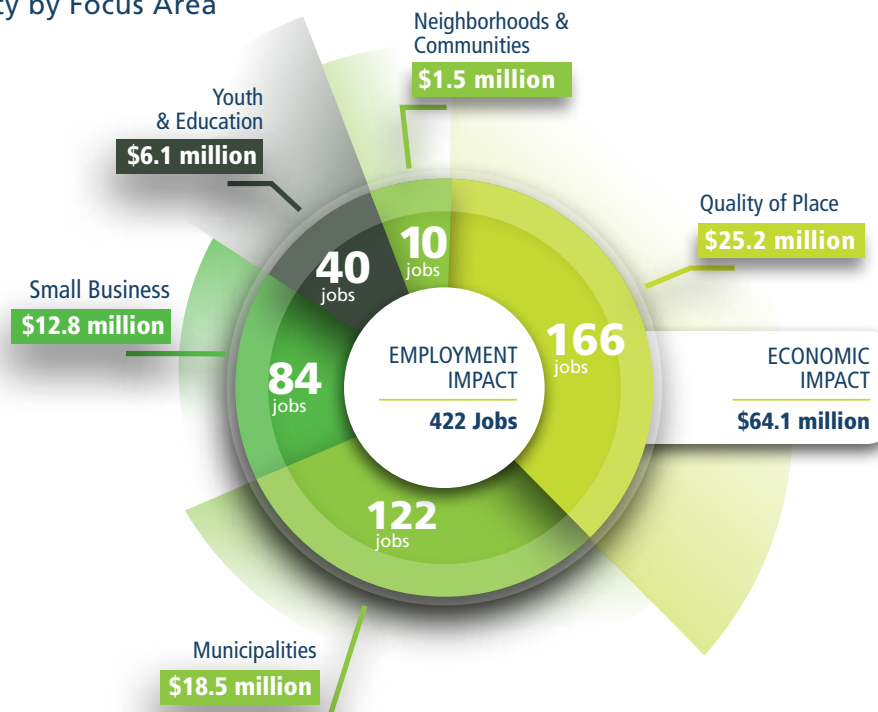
ty by Focus Area

Neighborhoods & Communities
$1.5 million

Youth & Education
$6.1 million

Quality of Place
$25.2 million

Small Business
$12.8 million

40 jobs

10 jobs

84 jobs

166 jobs

122 jobs

EMPLOYMENT IMPACT
422 Jobs

ECONOMIC IMPACT
$64.1 million

Municipalities
$18.5 million